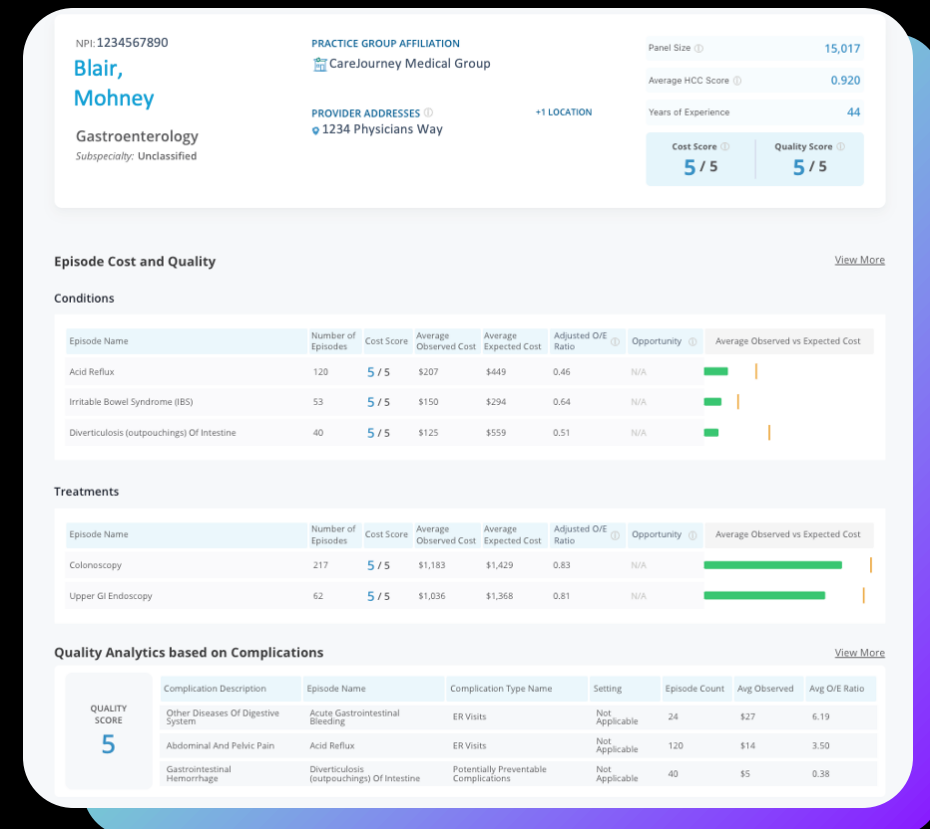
NPI: 1234567890

Blair, Mohney

Gastroenterology
Subspecialty: Unclassified

PRACTICE GROUP AFFILIATION
CareJourney Medical Group

PROVIDER ADDRESSES
1234 Physicians Way

+1 LOCATION

| Panel Size | 15,017 |
|---|---|
| Average HCC Score | 0.920 |
| Years of Experience | 44 |

Cost Score 5 / 5
Quality Score 5 / 5

Episode Cost and Quality

View More

Conditions

| Episode Name | Number of Episodes | Cost Score | Average Observed Cost | Average Expected Cost | Adjusted O/E Ratio | Opportunity | Average Observed vs Expected Cost |
|---|---|---|---|---|---|---|---|
| Acid Reflux | 120 | 5 / 5 | $207 | $449 | 0.46 | N/A | |
| Irritable Bowel Syndrome (IBS) | 53 | 5 / 5 | $150 | $294 | 0.64 | N/A | |
| Diverticulosis (outpouchings) Of Intestine | 40 | 5 / 5 | $125 | $559 | 0.51 | N/A | |

Treatments

| Episode Name | Number of Episodes | Cost Score | Average Observed Cost | Average Expected Cost | Adjusted O/E Ratio | Opportunity | Average Observed vs Expected Cost |
|---|---|---|---|---|---|---|---|
| Colonoscopy | 217 | 5 / 5 | $1,183 | $1,429 | 0.83 | N/A | |
| Upper GI Endoscopy | 62 | 5 / 5 | $1,036 | $1,368 | 0.81 | N/A | |

Quality Analytics based on Complications

View More

QUALITY SCORE
5

| Complication Description | Episode Name | Complication Type Name | Setting | Episode Count | Avg Observed | Avg O/E Ratio |
|---|---|---|---|---|---|---|
| Other Diseases Of Digestive System | Acute Gastrointestinal Bleeding | ER Visits | Not Applicable | 24 | $27 | 6.19 |
| Abdominal And Pelvic Pain | Acid Reflux | ER Visits | Not Applicable | 120 | $14 | 3.50 |
| Gastrointestinal Hemorrhage | Diverticulosis (outpouchings) Of Intestine | Potentially Preventable Complications | Not Applicable | 40 | $5 | 0.38 |